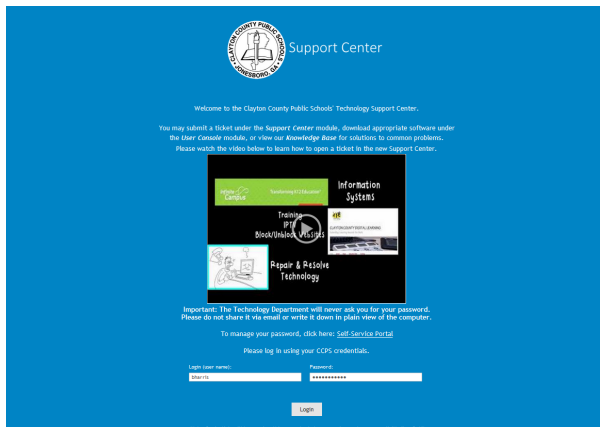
CLAYTON COUNTY PUBLIC SCHOOLS JONESBORO, GA

Support Center

Welcome to the Clayton County Public Schools' Technology Support Center.

You may submit a ticket under the *Support Center* module, download appropriate software under the *User Console* module, or view our *Knowledge Base* for solutions to common problems. Please watch the video below to learn how to open a ticket in the new Support Center.

Infinite Campus Transforming K12 Education

Information Systems

Training IPTV Block/Unblock Websites

CLAYTONCOUNTYDIGITALLEARNING

Repair & Resolve Technology

**Important: The Technology Department will never ask you for your password. Please do not share it via email or write it down in plain view of the computer.**

To manage your password, click here: Self-Service Portal

Please log in using your CCPS credentials.

Login (user name):

Password:

Login